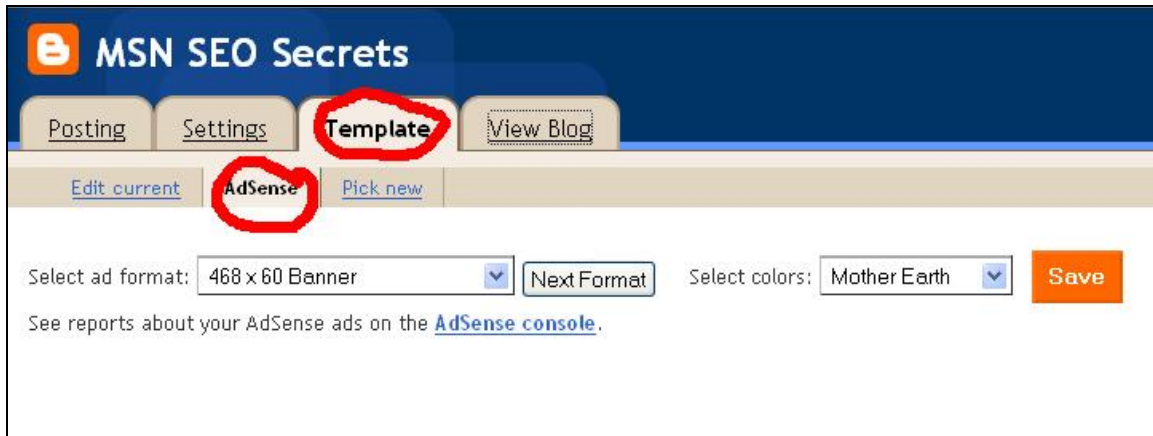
MSN SEO Secrets

Posting Settings Template View Blog

Edit current AdSense Pick new

Select ad format: 468 x 60 Banner Next Format Select colors: Mother Earth Save

See reports about your AdSense ads on the AdSense console.